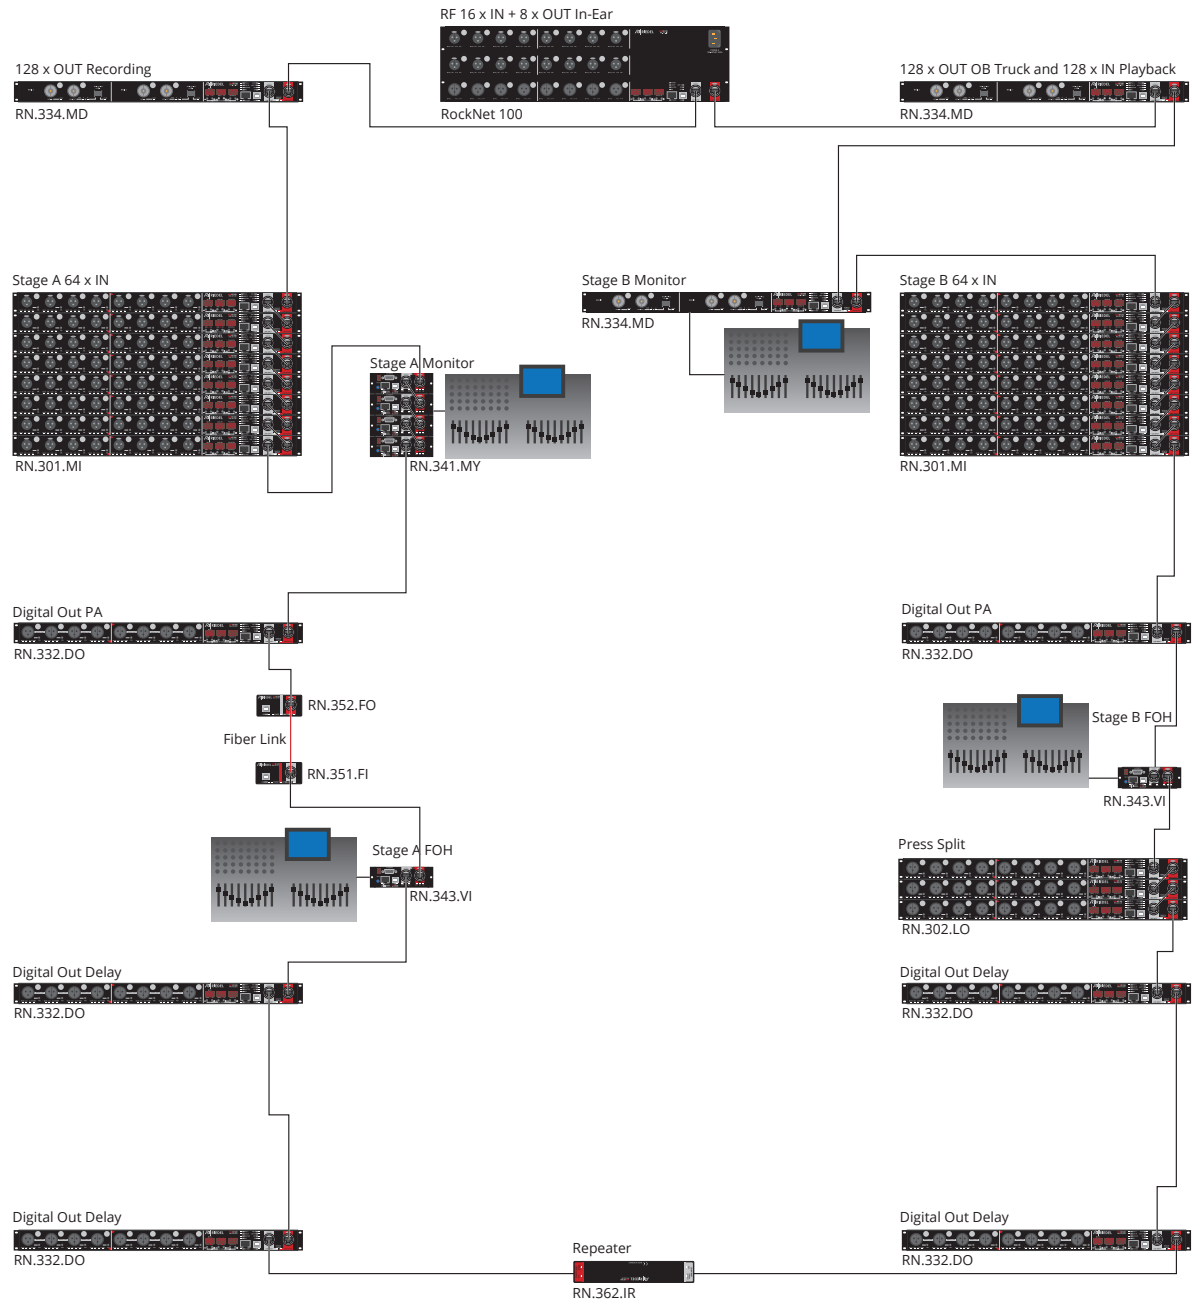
RF 16 x IN + 8 x OUT In-Ear

128 x OUT Recording

RN.334.MD

RockNet 100

128 x OUT OB Truck and 128 x IN Playback

RN.334.MD

Stage A 64 x IN

RN.301.MI

Stage A Monitor

RN.341.MY

Stage B Monitor

RN.334.MD

Stage B 64 x IN

RN.301.MI

Digital Out PA

RN.332.DO

RN.352.FO

Fiber Link

RN.351.FI

Stage A FOH

RN.343.VI

Digital Out PA

RN.332.DO

Stage B FOH

RN.343.VI

Press Split

RN.302.LO

Digital Out Delay

RN.332.DO

Digital Out Delay

RN.332.DO

Digital Out Delay

RN.332.DO

Repeater

RN.362.IR

Digital Out Delay

RN.332.DO